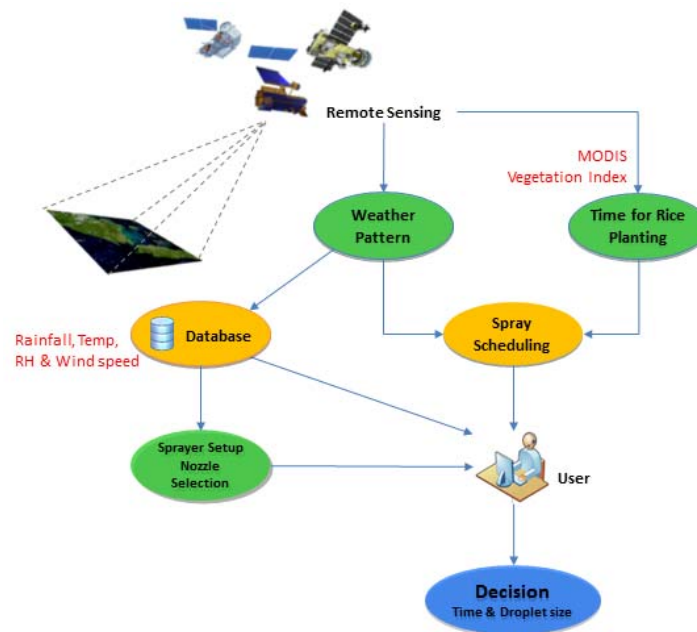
Remote Sensing

MODIS
Vegetation Index

Weather Pattern

Time for Rice Planting

Rainfall, Temp, RH & Wind speed

Database

Spray Scheduling

Sprayer Setup Nozzle Selection

User

Decision
Time & Droplet size